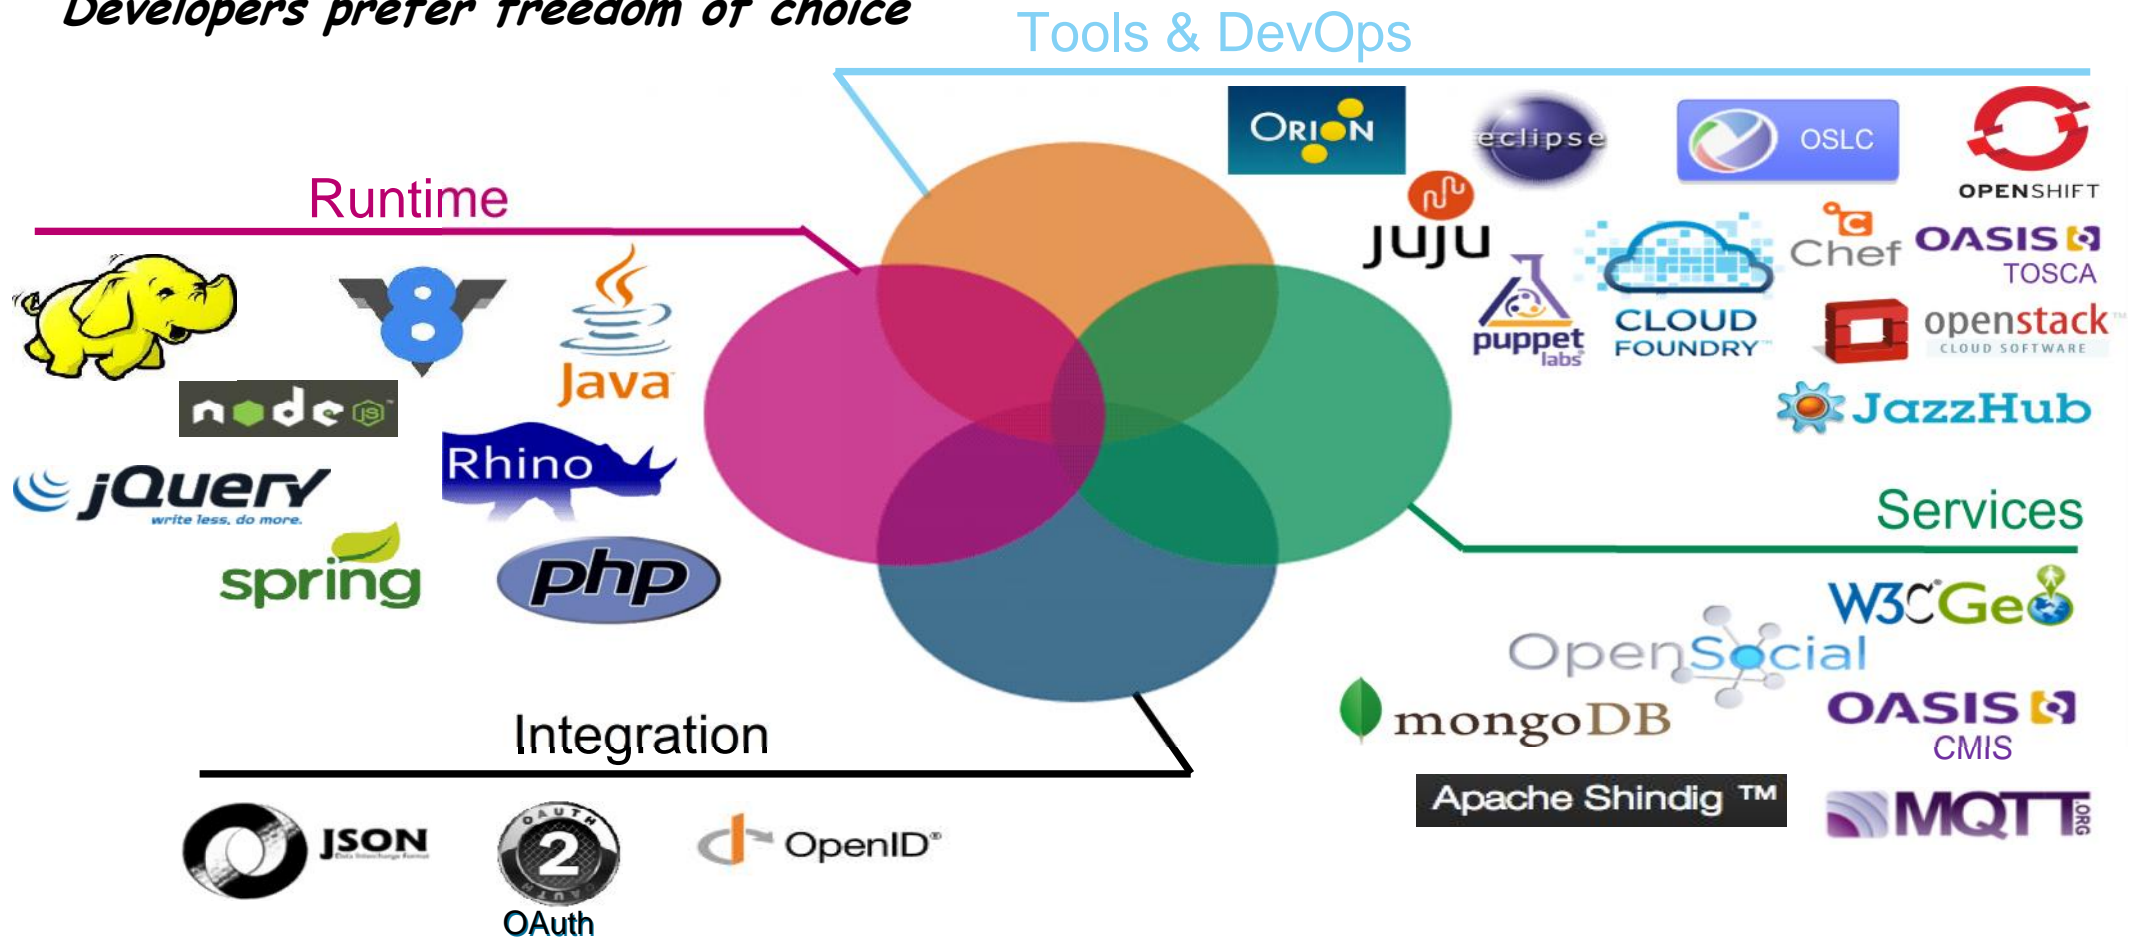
Developers prefer freedom of choice

Tools & DevOps

ORION
eclipse
OSLC
OPENSHIFT
juju
puppet labs
CLOUD FOUNDRY
Chef
OASIS TOSCA
openstack CLOUD SOFTWARE
JazzHub

Runtime

node js
Java
jQuery write less, do more.
Rhino
spring
php

Services

W3C Geo
OpenSocial
mongoDB
OASIS CMIS
Apache Shindig ™
MQTT .ORG

Integration

JSON Data Interchange Format
OAUTH 2
OAuth
OpenID®